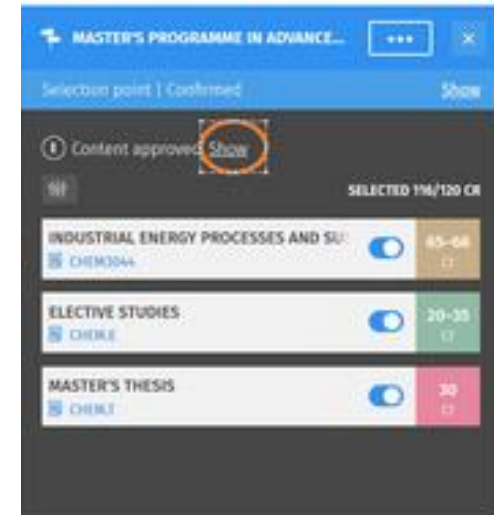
MASTER'S PROGRAMME IN ADVANCE...

•••

×

Selection point | Confirmed

Show

Content approved Show

SELECTED 116/120 CR

INDUSTRIAL ENERGY PROCESSES AND SU

CHEM3044

65–66 cr

ELECTIVE STUDIES

CHEM.E

20–35 cr

MASTER'S THESIS

CHEM.T

30 cr